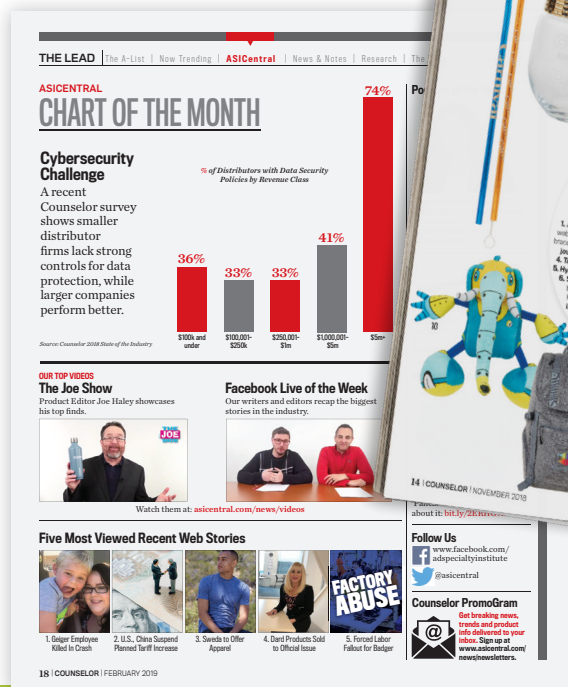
THE LEAD | The A-List | Now Trending | ASICentral | News & Notes | Research | The

ASICENTRAL
CHART OF THE MONTH

Cybersecurity Challenge
A recent Counselor survey shows smaller distributor firms lack strong controls for data protection, while larger companies perform better.

% of Distributors with Data Security Policies by Revenue Class

| 36% | 33% | 33% | 41% | 74% |
|---|---|---|---|---|
| $100k and under | $100,001-$250k | $250,001-$1m | $1,000,001-$5m | $5m+ |

Source: Counselor 2018 State of the Industry

OUR TOP VIDEOS
The Joe Show
Product Editor Joe Haley showcases his top finds.

THE JOE

Facebook Live of the Week
Our writers and editors recap the biggest stories in the industry.

Watch them at: asicentral.com/news/videos

Five Most Viewed Recent Web Stories

FACTORY ABUSE

1. Geiger Employee Killed In Crash
2. U.S., China Suspend Planned Tariff Increase
3. Sweda to Offer Apparel
4. Dard Products Sold to Official Issue
5. Forced Labor Fallout for Badger

18 | COUNSELOR | FEBRUARY 2019

Po

14 | COUNSELOR | NOVEMBER 2018

about it: bit.ly/2K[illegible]

Follow Us
www.facebook.com/adspecialtyinstitute
@asicentral

Counselor PromoGram
Get breaking news, trends and product info delivered to your inbox. Sign up at www.asicentral.com/news/newsletters.